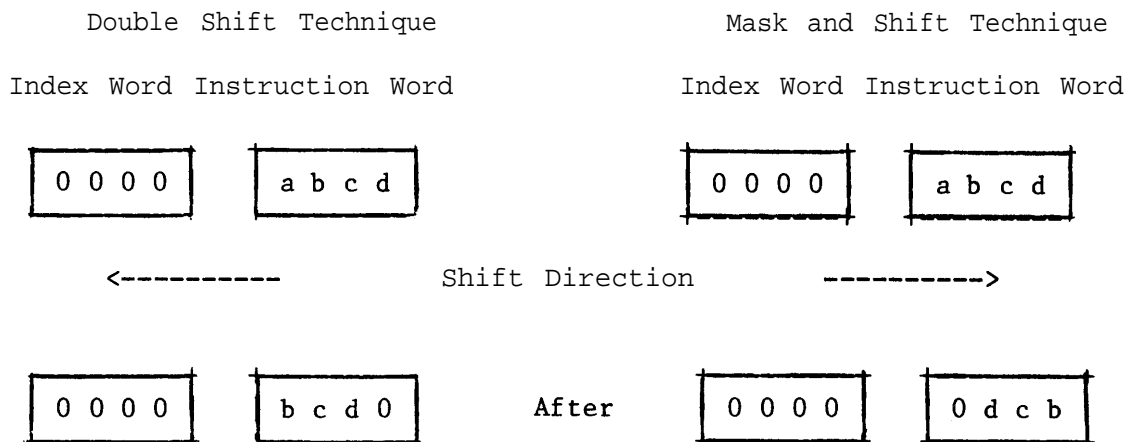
Double Shift Technique

Index Word Instruction Word

0 0 0 0

a b c d

Mask and Shift Technique

Index Word Instruction Word

0 0 0 0

a b c d

<---------- Shift Direction ---------->

0 0 0 0

b c d 0

After

0 0 0 0

0 d c b